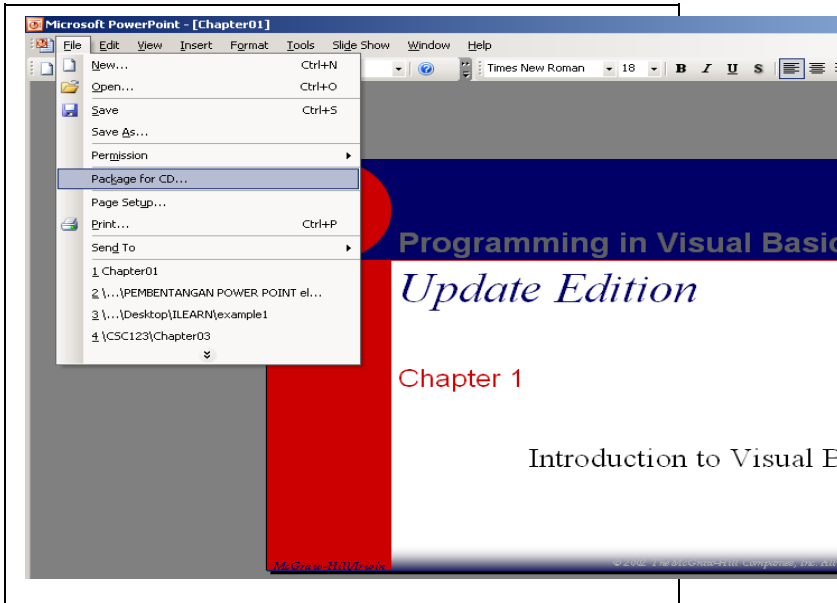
Microsoft PowerPoint - [Chapter01]

File Edit View Insert Format Tools Slide Show Window Help

Times New Roman 18 B I U S

New... Ctrl+N
Open... Ctrl+O
Save Ctrl+S
Save As...
Permission
Package for CD...
Page Setup...
Print... Ctrl+P
Send To
1 Chapter01
2 \...\PEMBENTANGAN POWER POINT el...
3 \...\Desktop\ILEARN\example1
4 \CSC123\Chapter03

Programming in Visual Basic

Update Edition

Chapter 1

Introduction to Visual B

McGraw-Hill/Irwin

© 2002 The McGraw-Hill Companies, Inc. All